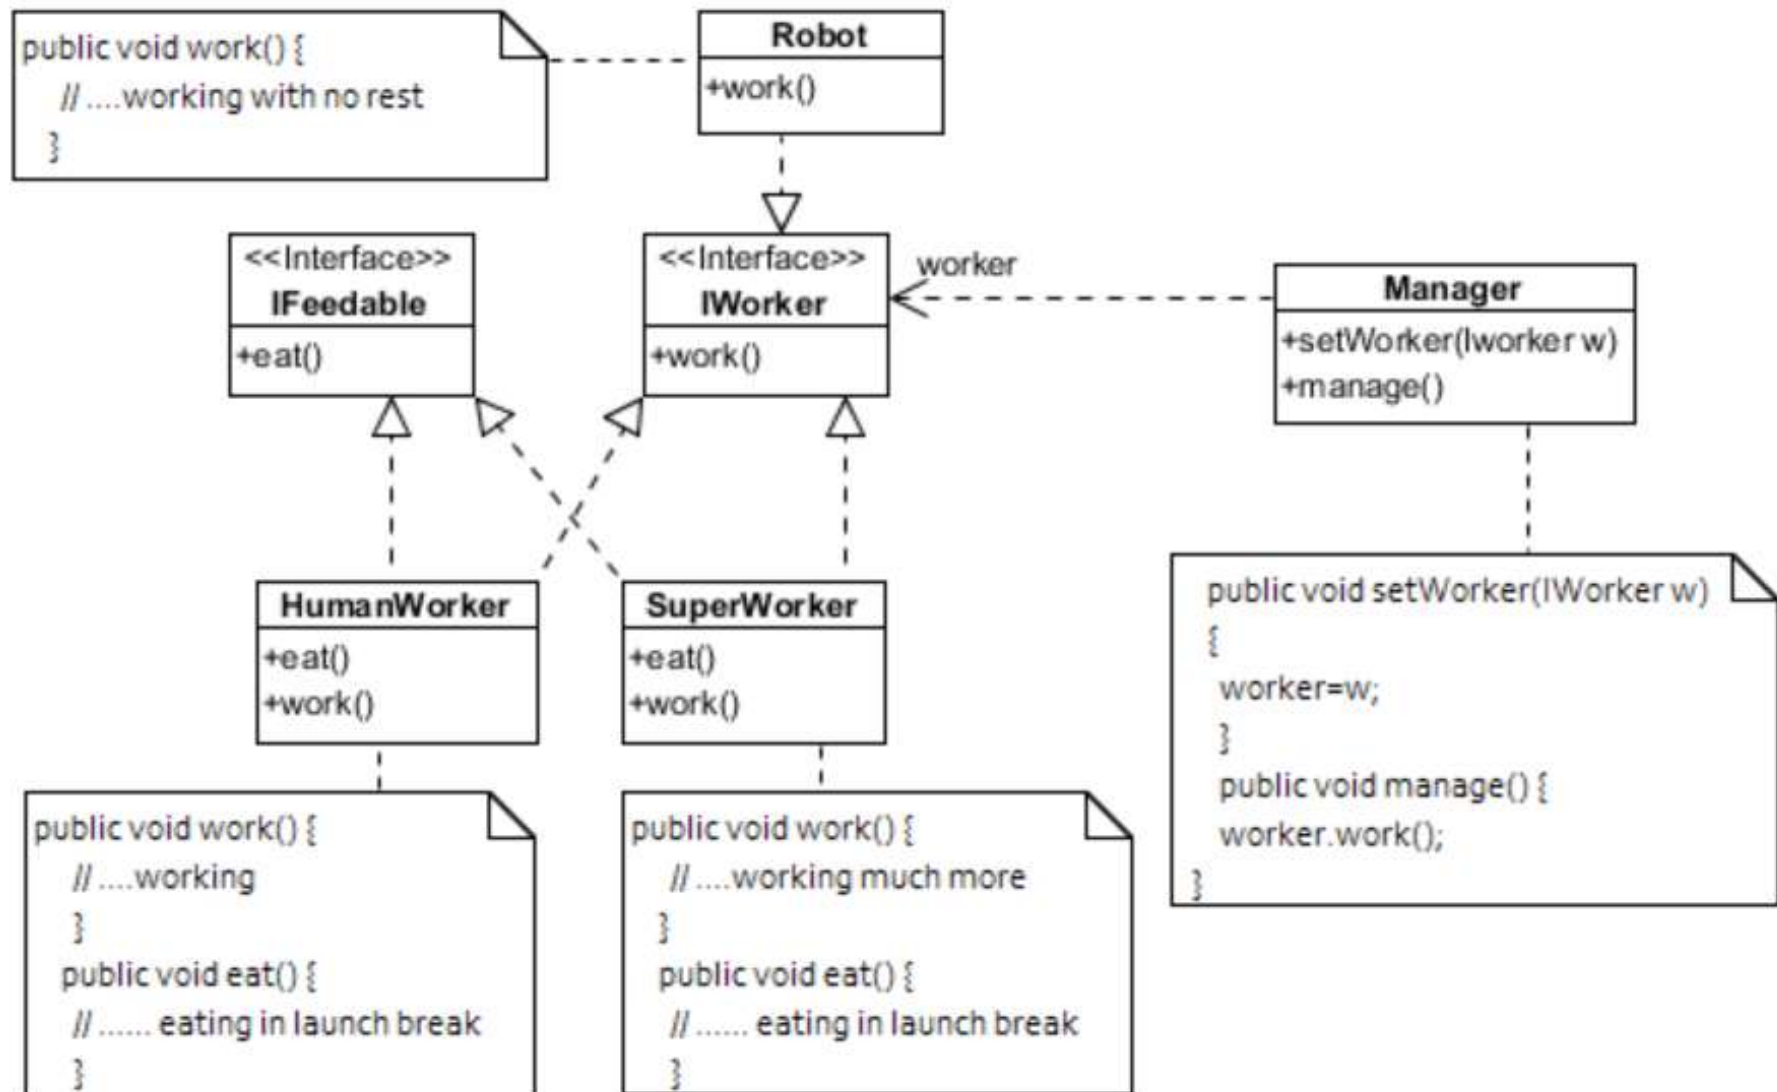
public void work() {
// ....working with no rest
}

Robot
+work()

<<Interface>>
IFeedable
+eat()

<<Interface>>
IWorker
+work()

worker

Manager
+setWorker(Iworker w)
+manage()

HumanWorker
+eat()
+work()

SuperWorker
+eat()
+work()

public void setWorker(IWorker w)
{
worker=w;
}
public void manage() {
worker.work();
}

public void work() {
// ....working
}
public void eat() {
// ...... eating in launch break
}

public void work() {
// ....working much more
}
public void eat() {
// ...... eating in launch break
}